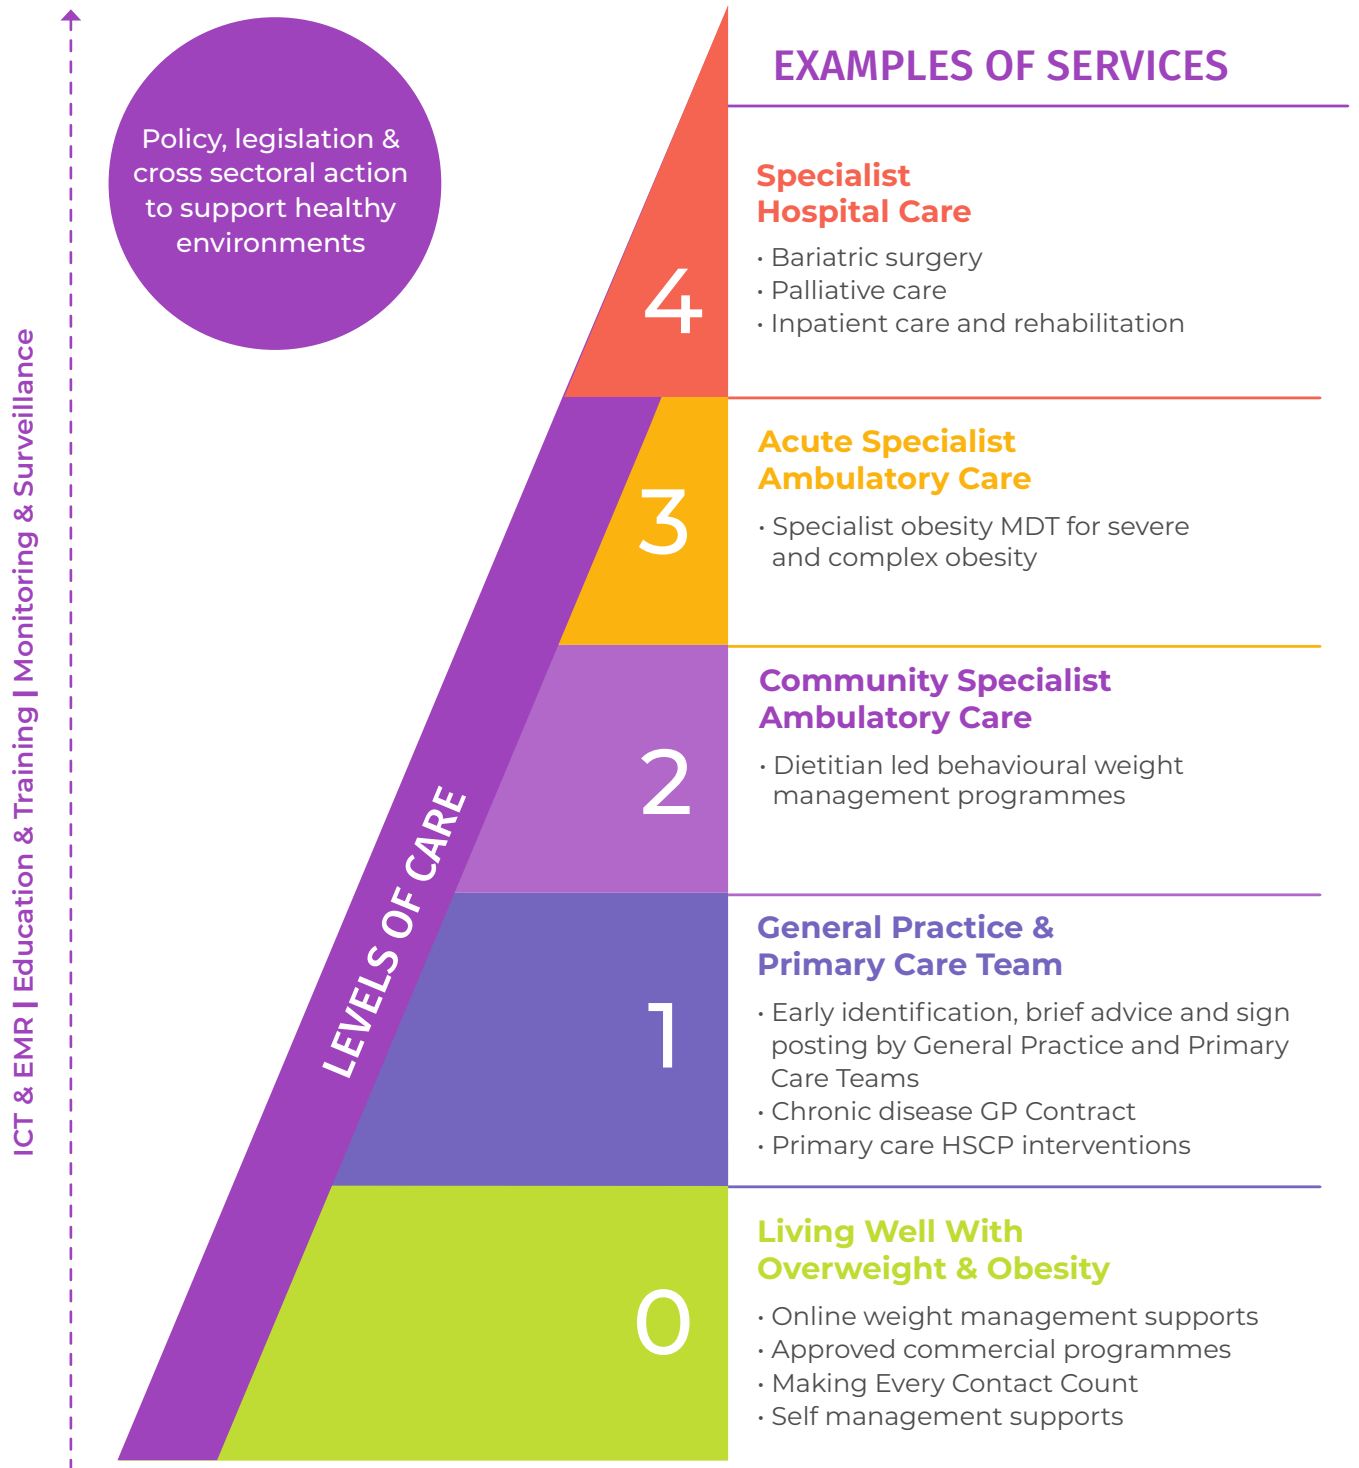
ICT & EMR | Education & Training | Monitoring & Surveillance

Policy, legislation & cross sectoral action to support healthy environments

LEVELS OF CARE

EXAMPLES OF SERVICES

4

Specialist Hospital Care

• Bariatric surgery
• Palliative care
• Inpatient care and rehabilitation

3

Acute Specialist Ambulatory Care

• Specialist obesity MDT for severe and complex obesity

2

Community Specialist Ambulatory Care

• Dietitian led behavioural weight management programmes

1

General Practice & Primary Care Team

• Early identification, brief advice and sign posting by General Practice and Primary Care Teams
• Chronic disease GP Contract
• Primary care HSCP interventions

0

Living Well With Overweight & Obesity

• Online weight management supports
• Approved commercial programmes
• Making Every Contact Count
• Self management supports